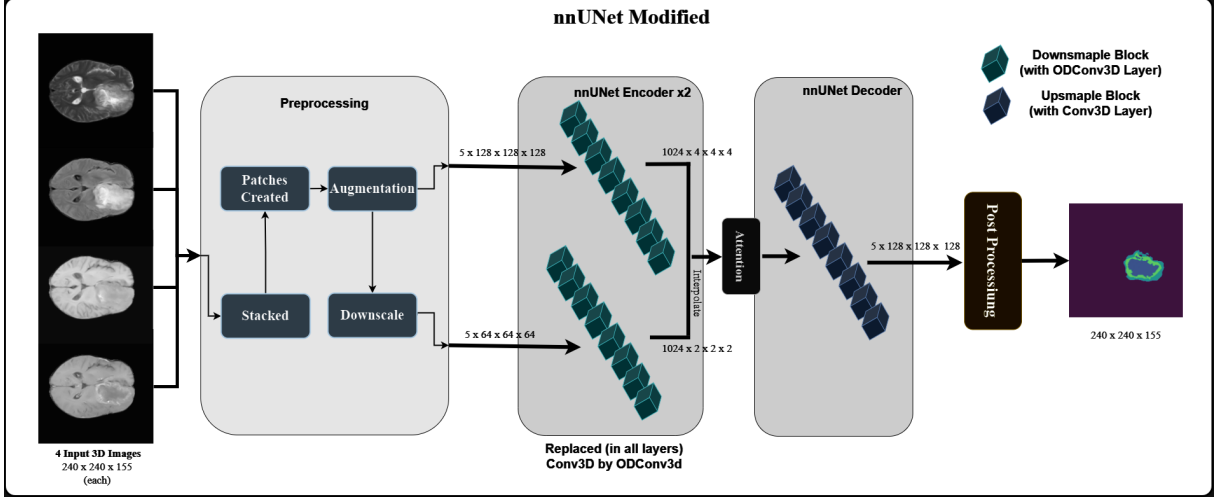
nnUNet Modified

Downsmaple Block (with ODConv3D Layer)

Upsmaple Block (with Conv3D Layer)

Preprocessing

Patches Created

Augmentation

Stacked

Downscale

5 x 128 x 128 x 128

5 x 64 x 64 x 64

nnUNet Encoder x2

1024 x 4 x 4 x 4

1024 x 2 x 2 x 2

Interpolate

Attention

nnUNet Decoder

5 x 128 x 128 x 128

Post Processing

240 x 240 x 155

4 Input 3D Images
240 x 240 x 155
(each)

Replaced (in all layers)
Conv3D by ODConv3d